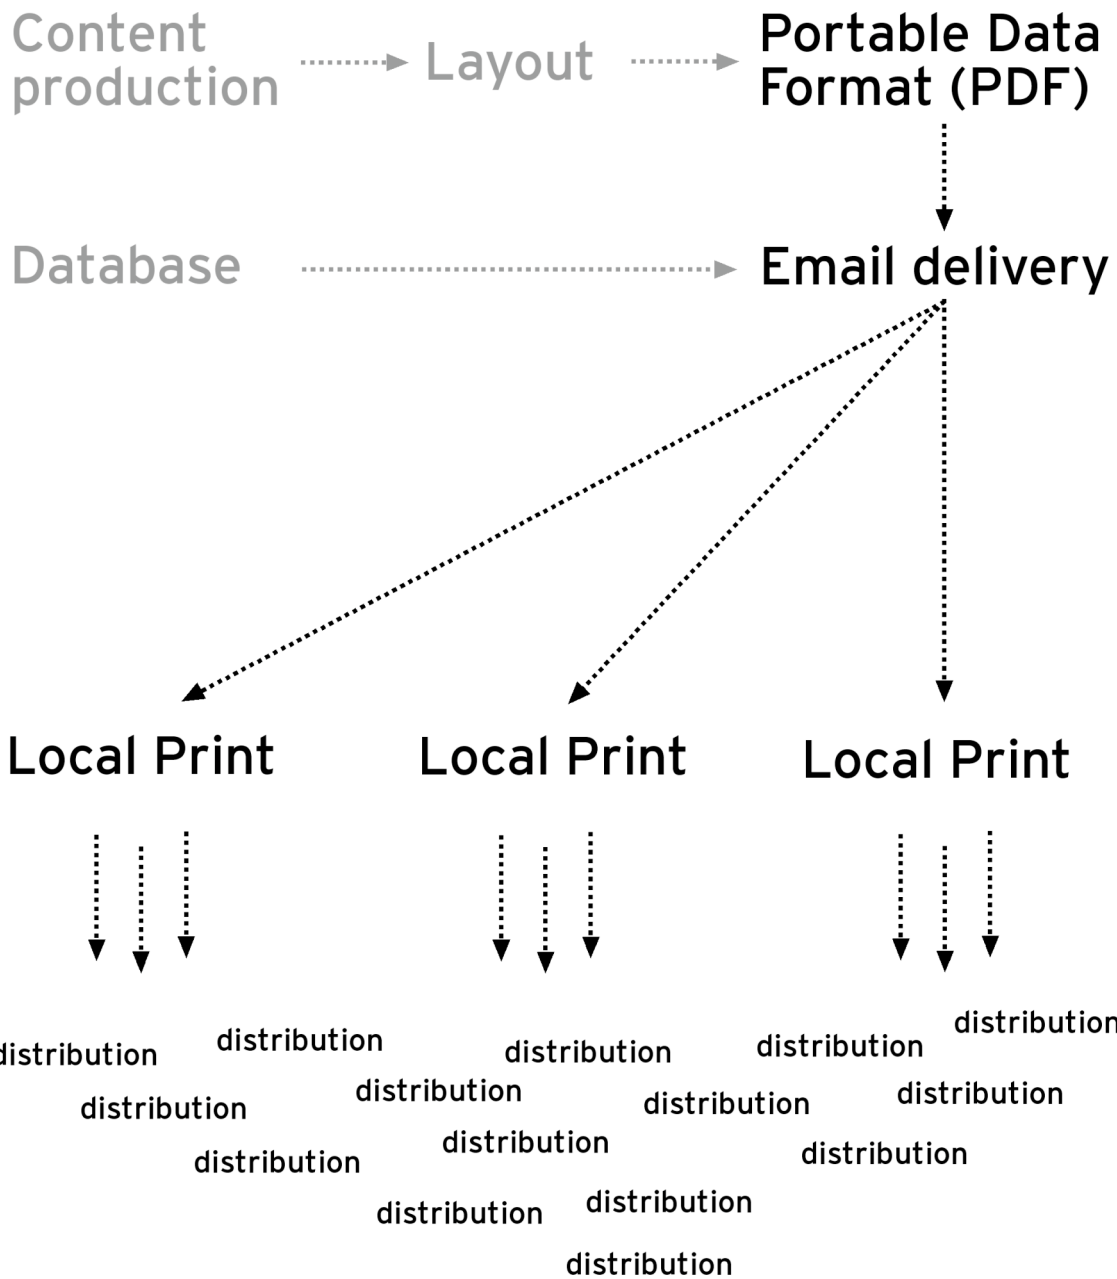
Content production

Layout

Portable Data Format (PDF)

Database

Email delivery

Local Print

Local Print

Local Print

distribution

distribution

distribution

distribution

distribution

distribution

distribution

distribution

distribution

distribution

distribution

distribution

distribution

distribution

distribution